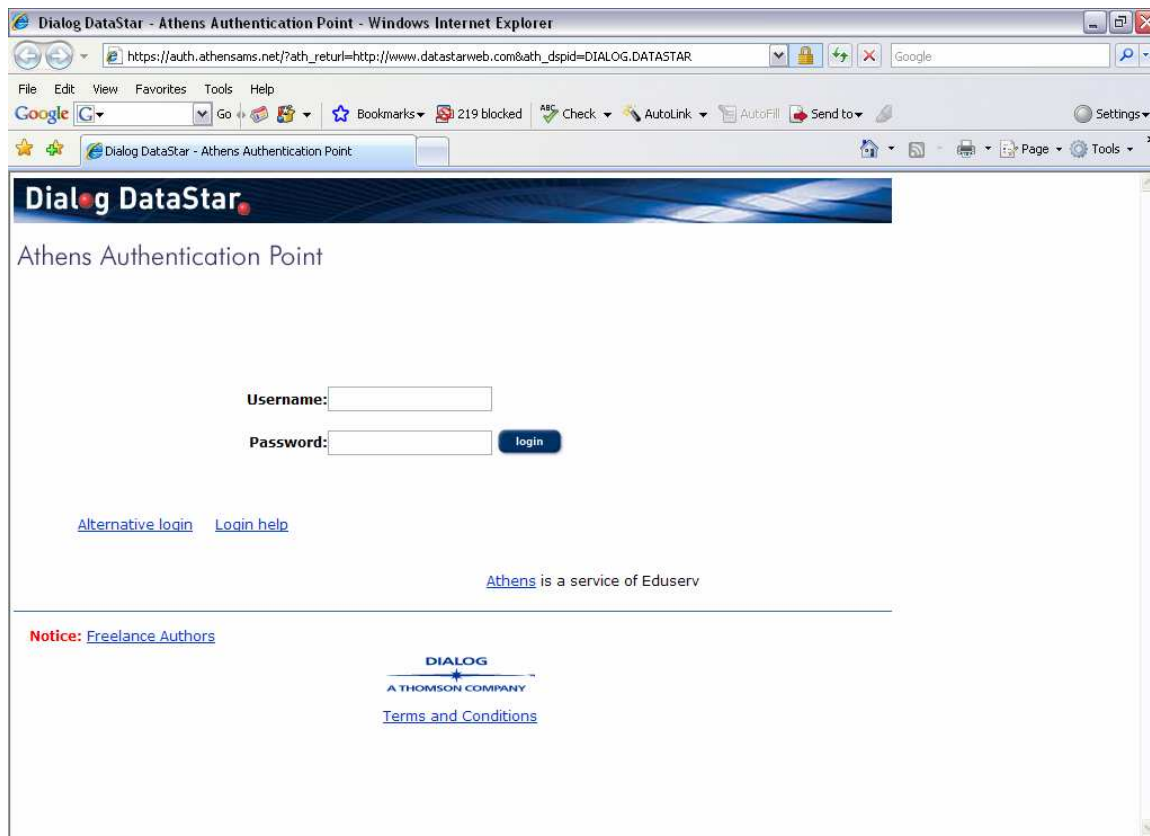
Dialog DataStar - Athens Authentication Point - Windows Internet Explorer

https://auth.athensams.net/?ath_returl=http://www.datastarweb.com&ath_dspid=DIALOG.DATASTAR

Google

File Edit View Favorites Tools Help

Google G Go Bookmarks 219 blocked Check AutoLink AutoFill Send to Settings

Dialog DataStar - Athens Authentication Point

Page Tools

Dialog DataStar

Athens Authentication Point

Username:

Password: login

Alternative login Login help

Athens is a service of Eduserv

Notice: Freelance Authors

DIALOG
A THOMSON COMPANY

Terms and Conditions